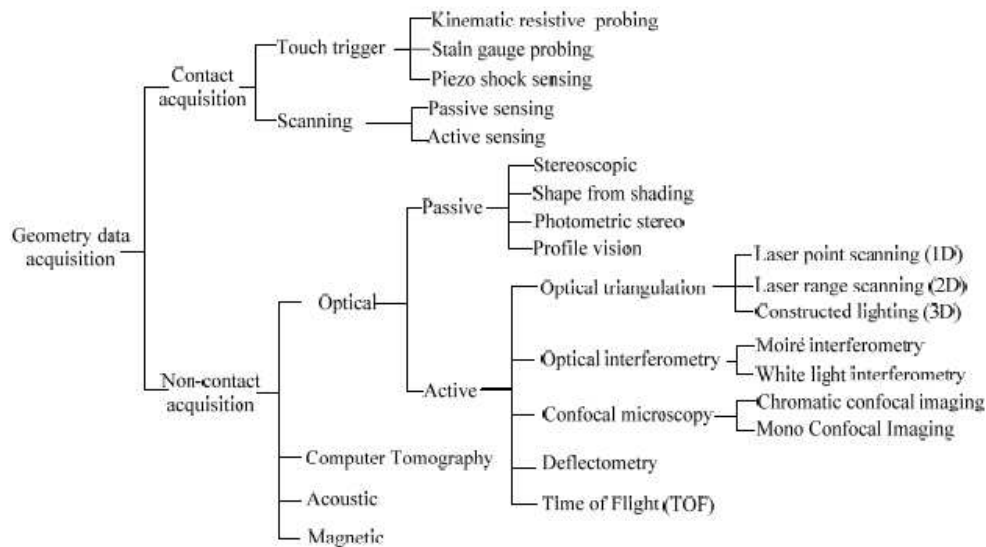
Geometry data acquisition

Contact acquisition

Touch trigger

Kinematic resistive probing

Stain gauge probing

Piezo shock sensing

Scanning

Passive sensing

Active sensing

Non-contact acquisition

Optical

Passive

Stereoscopic

Shape from shading

Photometric stereo

Profile vision

Active

Optical triangulation

Laser point scanning (1D)

Laser range scanning (2D)

Constructed lighting (3D)

Optical interferometry

Moiré interferometry

White light interferometry

Confocal microscopy

Chromatic confocal imaging

Mono Confocal Imaging

Deflectometry

Time of Flight (TOF)

Computer Tomography

Acoustic

Magnetic